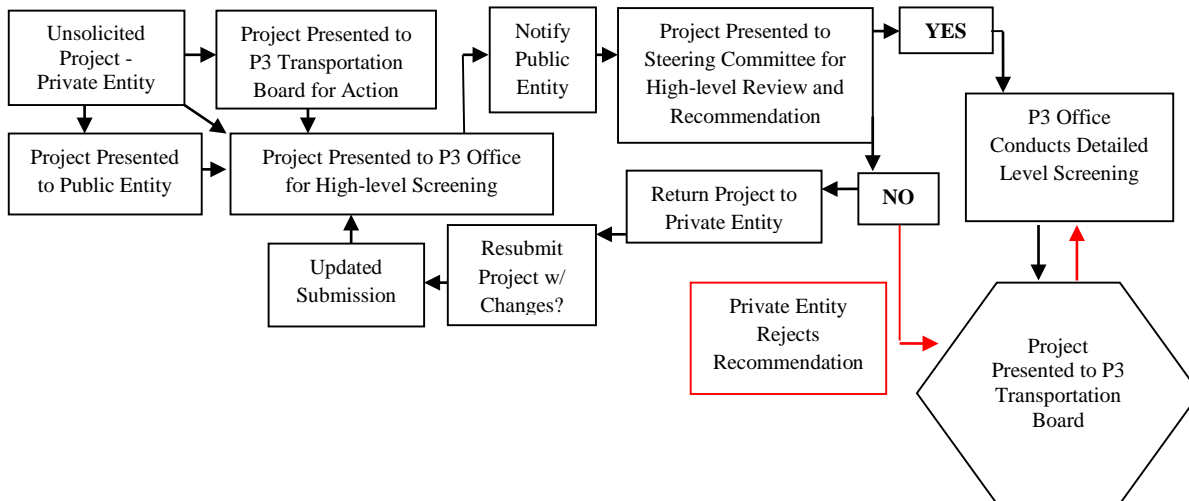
Unsolicited Project - Private Entity

Project Presented to P3 Transportation Board for Action

Notify Public Entity

Project Presented to Steering Committee for High-level Review and Recommendation

YES

P3 Office Conducts Detailed Level Screening

Project Presented to Public Entity

Project Presented to P3 Office for High-level Screening

Return Project to Private Entity

NO

Updated Submission

Resubmit Project w/ Changes?

Private Entity Rejects Recommendation

Project Presented to P3 Transportation Board